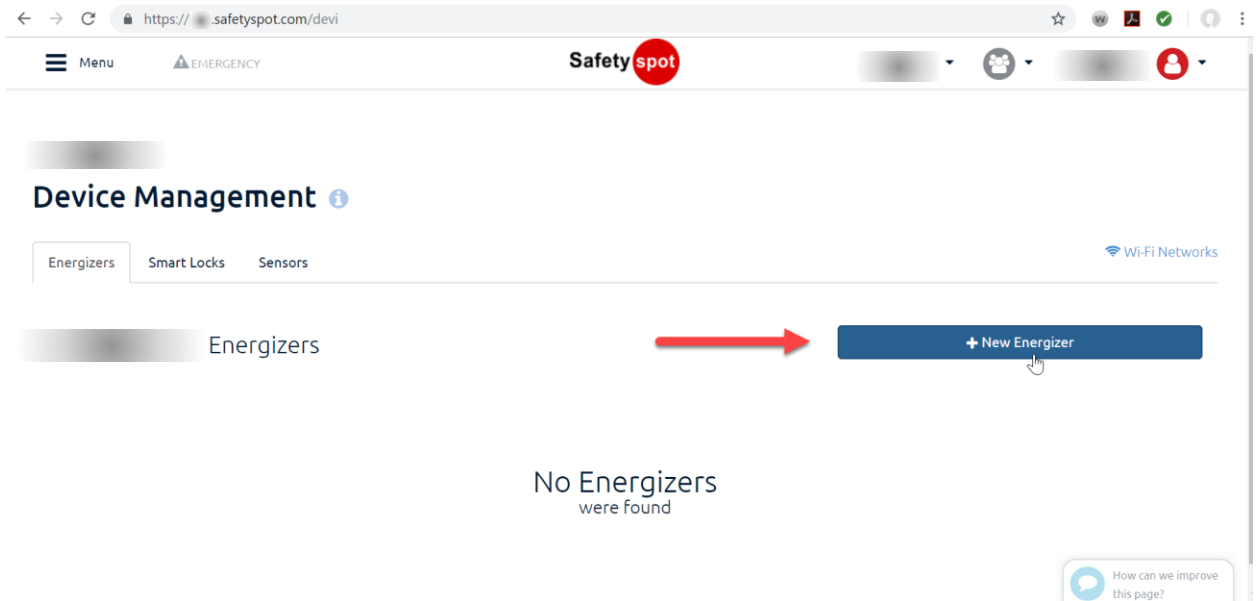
https://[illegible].safetyspot.com/devi

Menu

EMERGENCY

Safety spot

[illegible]

Device Management

Energizers

Smart Locks

Sensors

Wi-Fi Networks

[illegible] Energizers

+ New Energizer

No Energizers
were found

How can we improve this page?